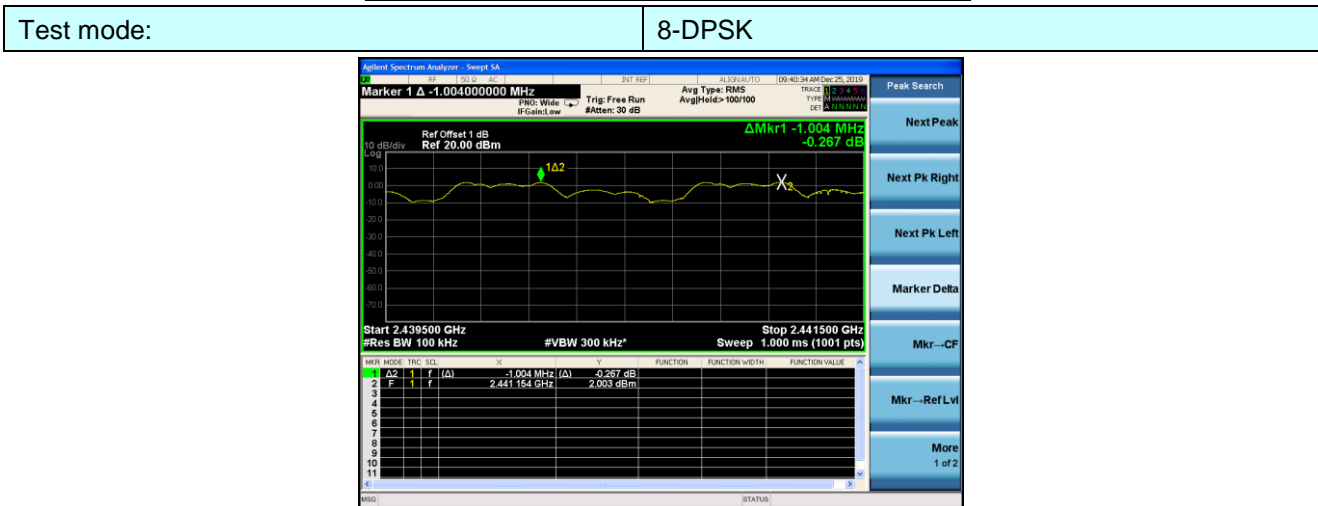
| Test mode: | 8-DPSK |
|---|---|

Agilent Spectrum Analyzer - Swept SA

RF 50 Ω AC INT REF ALIGN AUTO 09:40:34 AM Dec 25, 2019

Marker 1 Δ -1.004000000 MHz

PNO: Wide IFGain:Low

Trig: Free Run #Atten: 30 dB

Avg Type: RMS Avg|Hold:> 100/100

TRACE 1 2 3 4 5 6 TYPE M DET A N N N N N

Peak Search

Ref Offset 1 dB 10 dB/div Ref 20.00 dBm Log

ΔMkr1 -1.004 MHz -0.267 dB

10.0 0.00 -10.0 -20.0 -30.0 -40.0 -50.0 -60.0 -70.0

1Δ2

X2

Start 2.439500 GHz #Res BW 100 kHz

#VBW 300 kHz*

Stop 2.441500 GHz Sweep 1.000 ms (1001 pts)

| MKR | MODE | TRC | SCL | X | | Y | FUNCTION | FUNCTION WIDTH | FUNCTION VALUE |
|---|---|---|---|---|---|---|---|---|---|
| 1 | Δ2 | 1 | f | (Δ) | -1.004 MHz | (Δ) -0.267 dB | | | |
| 2 | F | 1 | f | | 2.441 154 GHz | 2.003 dBm | | | |
| 3 | | | | | | | | | |
| 4 | | | | | | | | | |
| 5 | | | | | | | | | |
| 6 | | | | | | | | | |
| 7 | | | | | | | | | |
| 8 | | | | | | | | | |
| 9 | | | | | | | | | |
| 10 | | | | | | | | | |
| 11 | | | | | | | | | |

Next Peak

Next Pk Right

Next Pk Left

Marker Delta

Mkr→CF

Mkr→Ref Lvl

More 1 of 2

MSG

STATUS